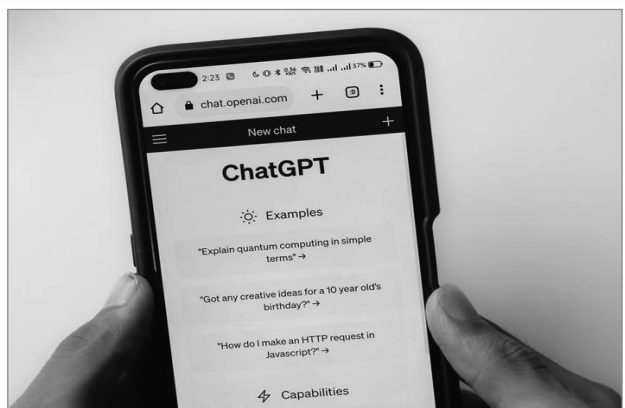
2:23 37%

chat.openai.com

New chat

ChatGPT

Examples

"Explain quantum computing in simple terms" →

"Got any creative ideas for a 10 year old's birthday?" →

"How do I make an HTTP request in Javascript?" →

Capabilities